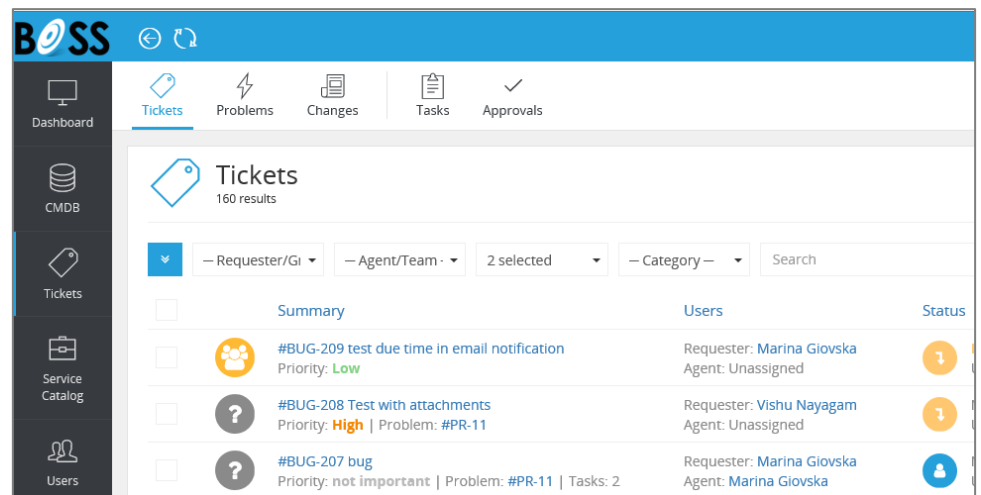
BOSS

Dashboard
CMDB
Tickets
Service Catalog
Users

Tickets Problems Changes Tasks Approvals

Tickets
160 results

— Requester/Gı — Agent/Team · 2 selected — Category — Search

| | | Summary | Users | Status |
|---|---|---|---|---|
| | | #BUG-209 test due time in email notification Priority: Low | Requester: Marina Giovska Agent: Unassigned | |
| | ? | #BUG-208 Test with attachments Priority: High \| Problem: #PR-11 | Requester: Vishu Nayagam Agent: Unassigned | |
| | ? | #BUG-207 bug Priority: not important \| Problem: #PR-11 \| Tasks: 2 | Requester: Marina Giovska Agent: Marina Giovska | |